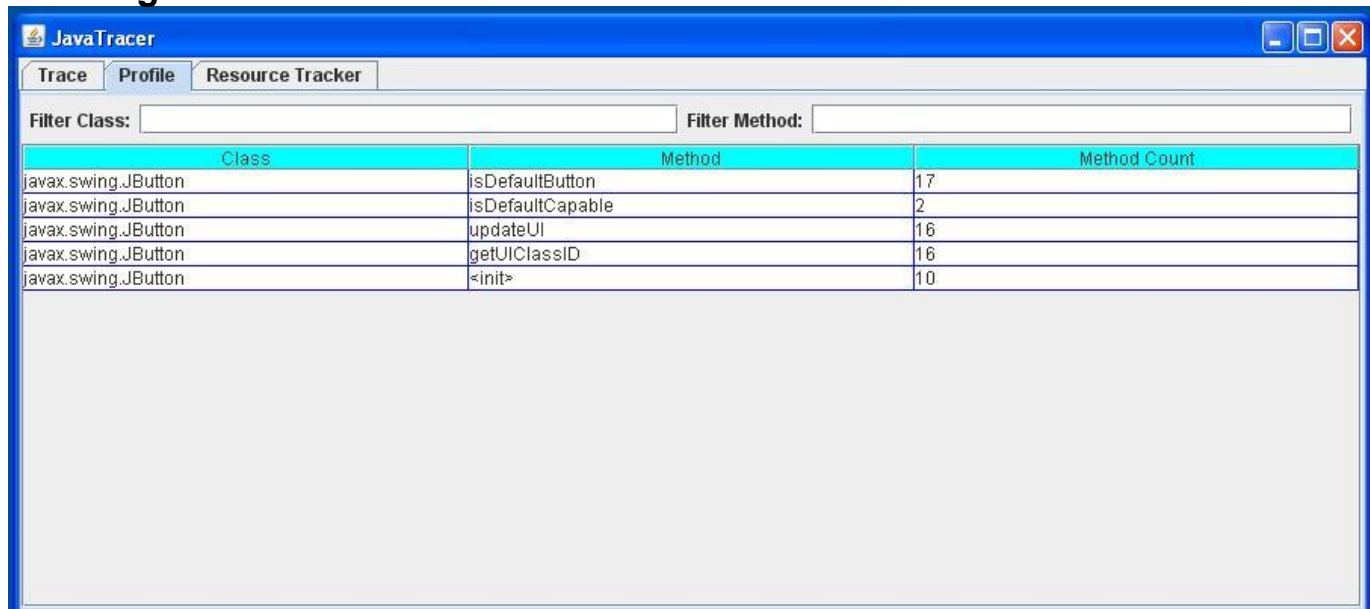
JavaTracer

Trace Profile Resource Tracker

Filter Class: Filter Method:

| Class | Method | Method Count |
|---|---|---|
| javax.swing.JButton | isDefaultButton | 17 |
| javax.swing.JButton | isDefaultCapable | 2 |
| javax.swing.JButton | updateUI | 16 |
| javax.swing.JButton | getUIClassID | 16 |
| javax.swing.JButton | <init> | 10 |